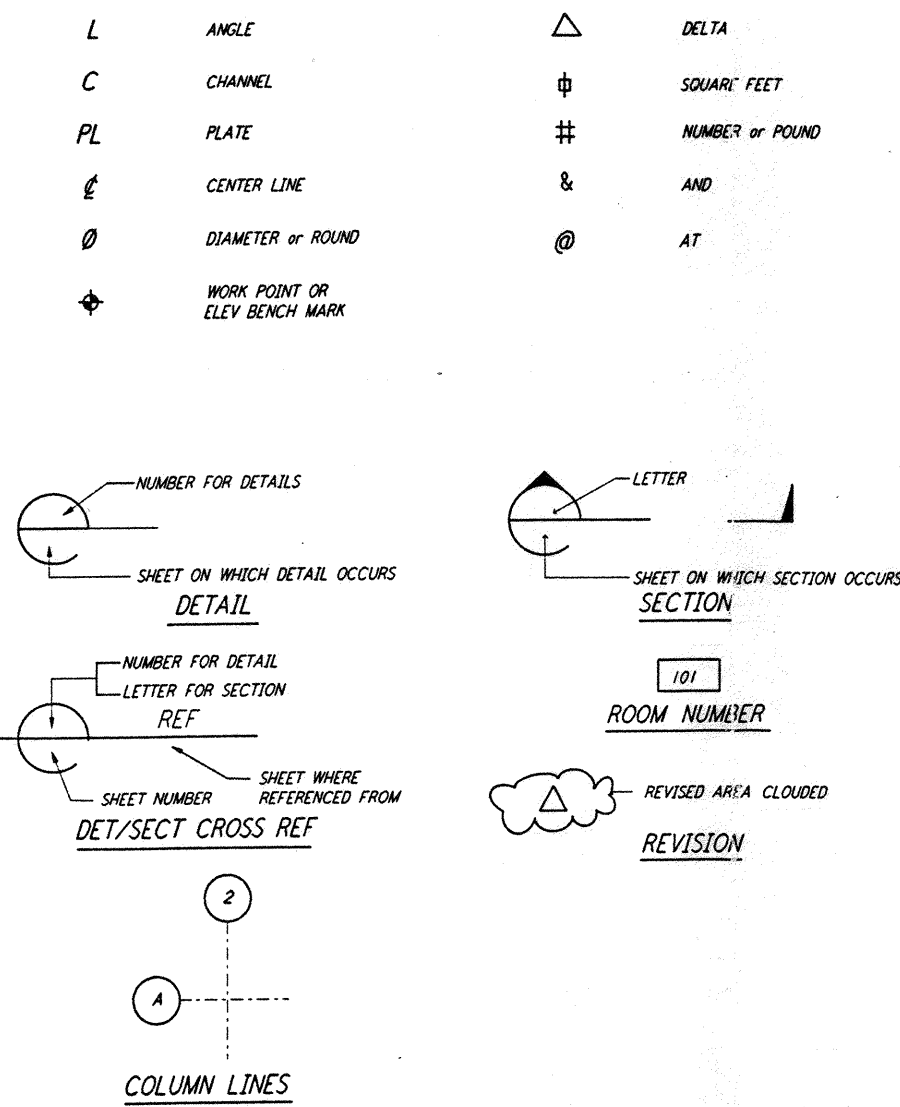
L ANGLE

C CHANNEL

PL PLATE

℄ CENTER LINE

Ø DIAMETER or ROUND

⌖ WORK POINT OR ELEV BENCH MARK

$\triangle$ DELTA

⌽ SQUARE FEET

# NUMBER or POUND

& AND

@ AT

NUMBER FOR DETAILS

SHEET ON WHICH DETAIL OCCURS

DETAIL

LETTER

SHEET ON WHICH SECTION OCCURS

SECTION

NUMBER FOR DETAIL

LETTER FOR SECTION

REF

SHEET WHERE REFERENCED FROM

SHEET NUMBER

DET/SECT CROSS REF

101

ROOM NUMBER

REVISED AREA CLOUDED

REVISION

2

A

COLUMN LINES